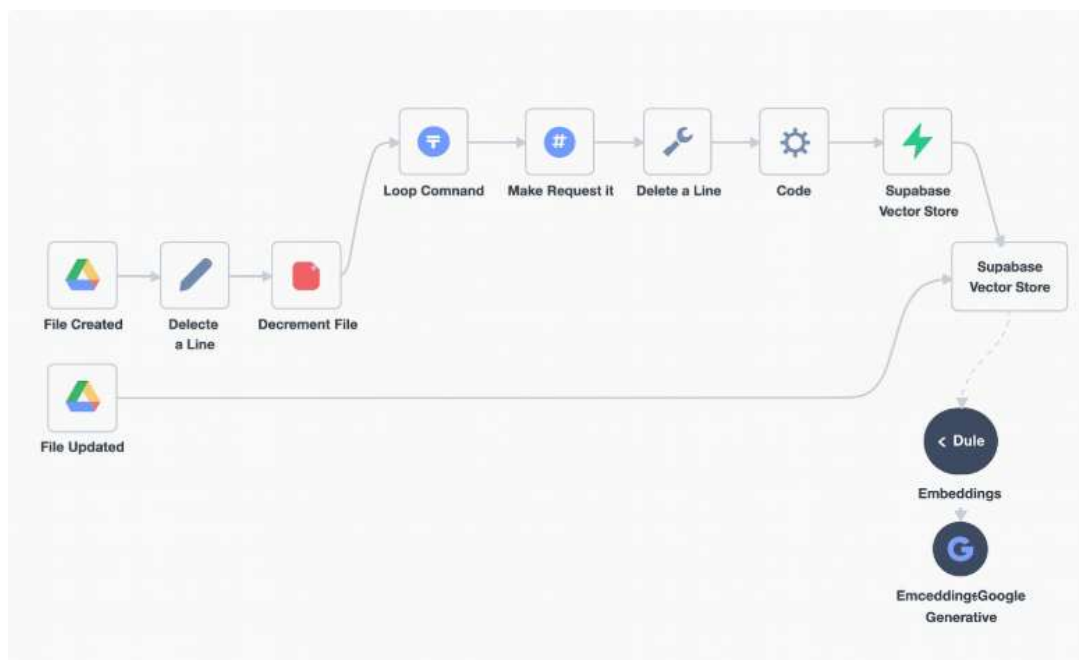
Loop Comnand

Make Request it

Delete a Line

Code

Supabase Vector Store

File Created

Delecte a Line

Decrement File

Supabase Vector Store

File Updated

< Dule

Embeddings

G

EmceddingsGoogle Generative